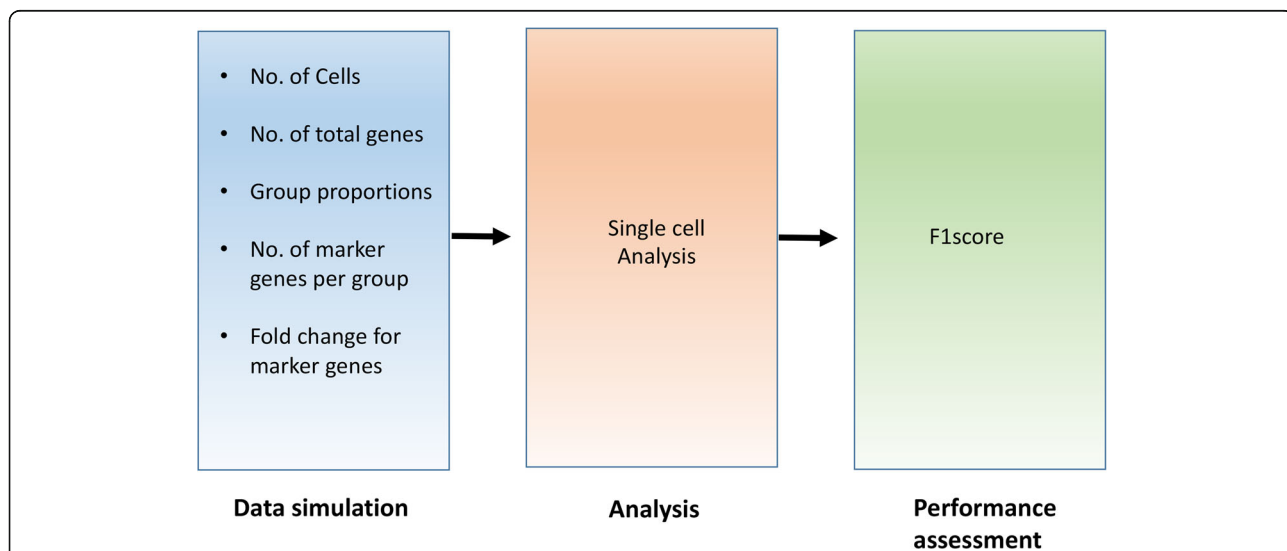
- No. of Cells
- No. of total genes
- Group proportions
- No. of marker genes per group
- Fold change for marker genes

Single cell Analysis

F1score

Data simulation

Analysis

Performance assessment